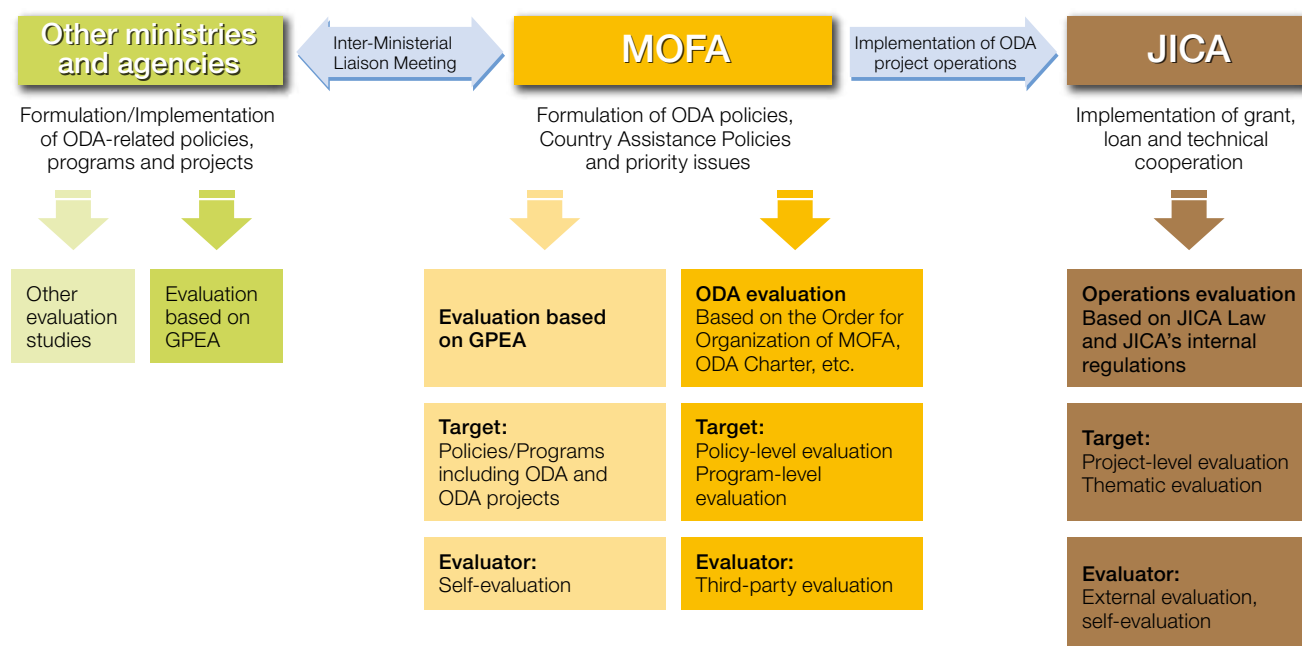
Other ministries and agencies

Inter-Ministerial Liaison Meeting

MOFA

Implementation of ODA project operations

JICA

Formulation/Implementation of ODA-related policies, programs and projects

Formulation of ODA policies, Country Assistance Policies and priority issues

Implementation of grant, loan and technical cooperation

Other evaluation studies

Evaluation based on GPEA

Evaluation based on GPEA

Target:
Policies/Programs including ODA and ODA projects

Evaluator:
Self-evaluation

ODA evaluation
Based on the Order for Organization of MOFA, ODA Charter, etc.

Target:
Policy-level evaluation
Program-level evaluation

Evaluator:
Third-party evaluation

Operations evaluation
Based on JICA Law and JICA's internal regulations

Target:
Project-level evaluation
Thematic evaluation

Evaluator:
External evaluation, self-evaluation